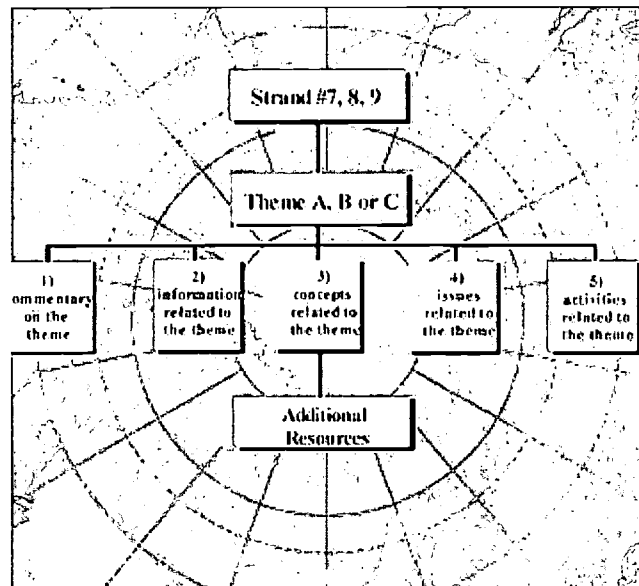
Strand #7, 8, 9

Theme A, B or C

1) ommentary on the theme

2) information related to the theme

3) concepts related to the theme

4) issues related to the theme

5) activities related to the theme

Additional Resources